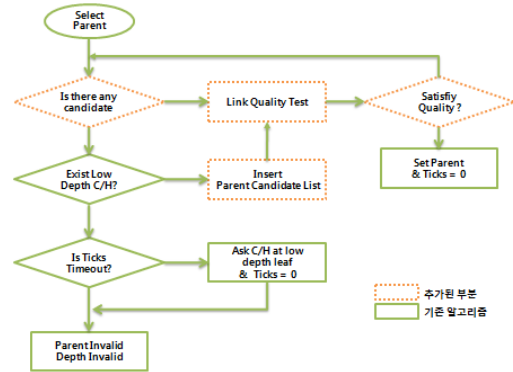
Select Parent

Is there any candidate

Link Quality Test

Satisfiy Quality ?

Exist Low Depth C/H?

Insert Parent Candidate List

Set Parent & Ticks = 0

Is Ticks Timeout?

Ask C/H at low depth leaf & Ticks = 0

추가된 부분

기존 알고리즘

Parent Invalid Depth Invalid